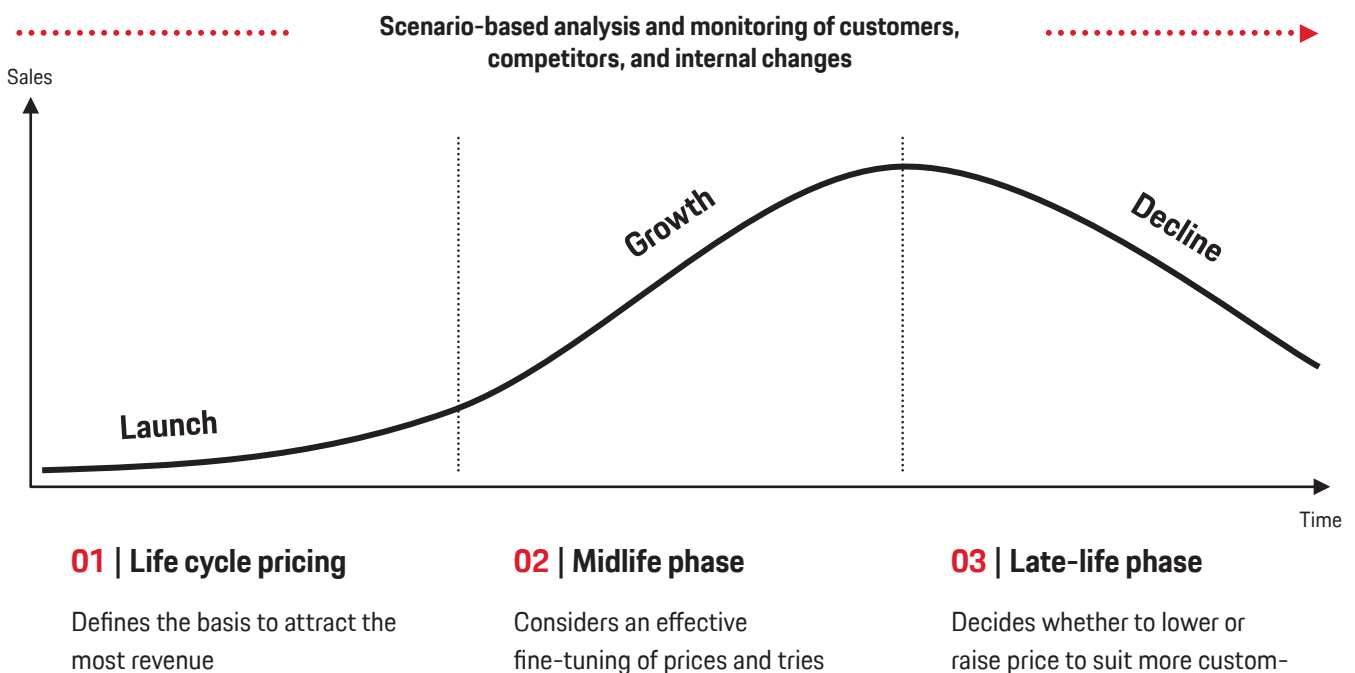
Scenario-based analysis and monitoring of customers, competitors, and internal changes

Sales

Launch

Growth

Decline

Time

01 | Life cycle pricing

Defines the basis to attract the most revenue

02 | Midlife phase

Considers an effective fine-tuning of prices and tries

03 | Late-life phase

Decides whether to lower or raise price to suit more custom-